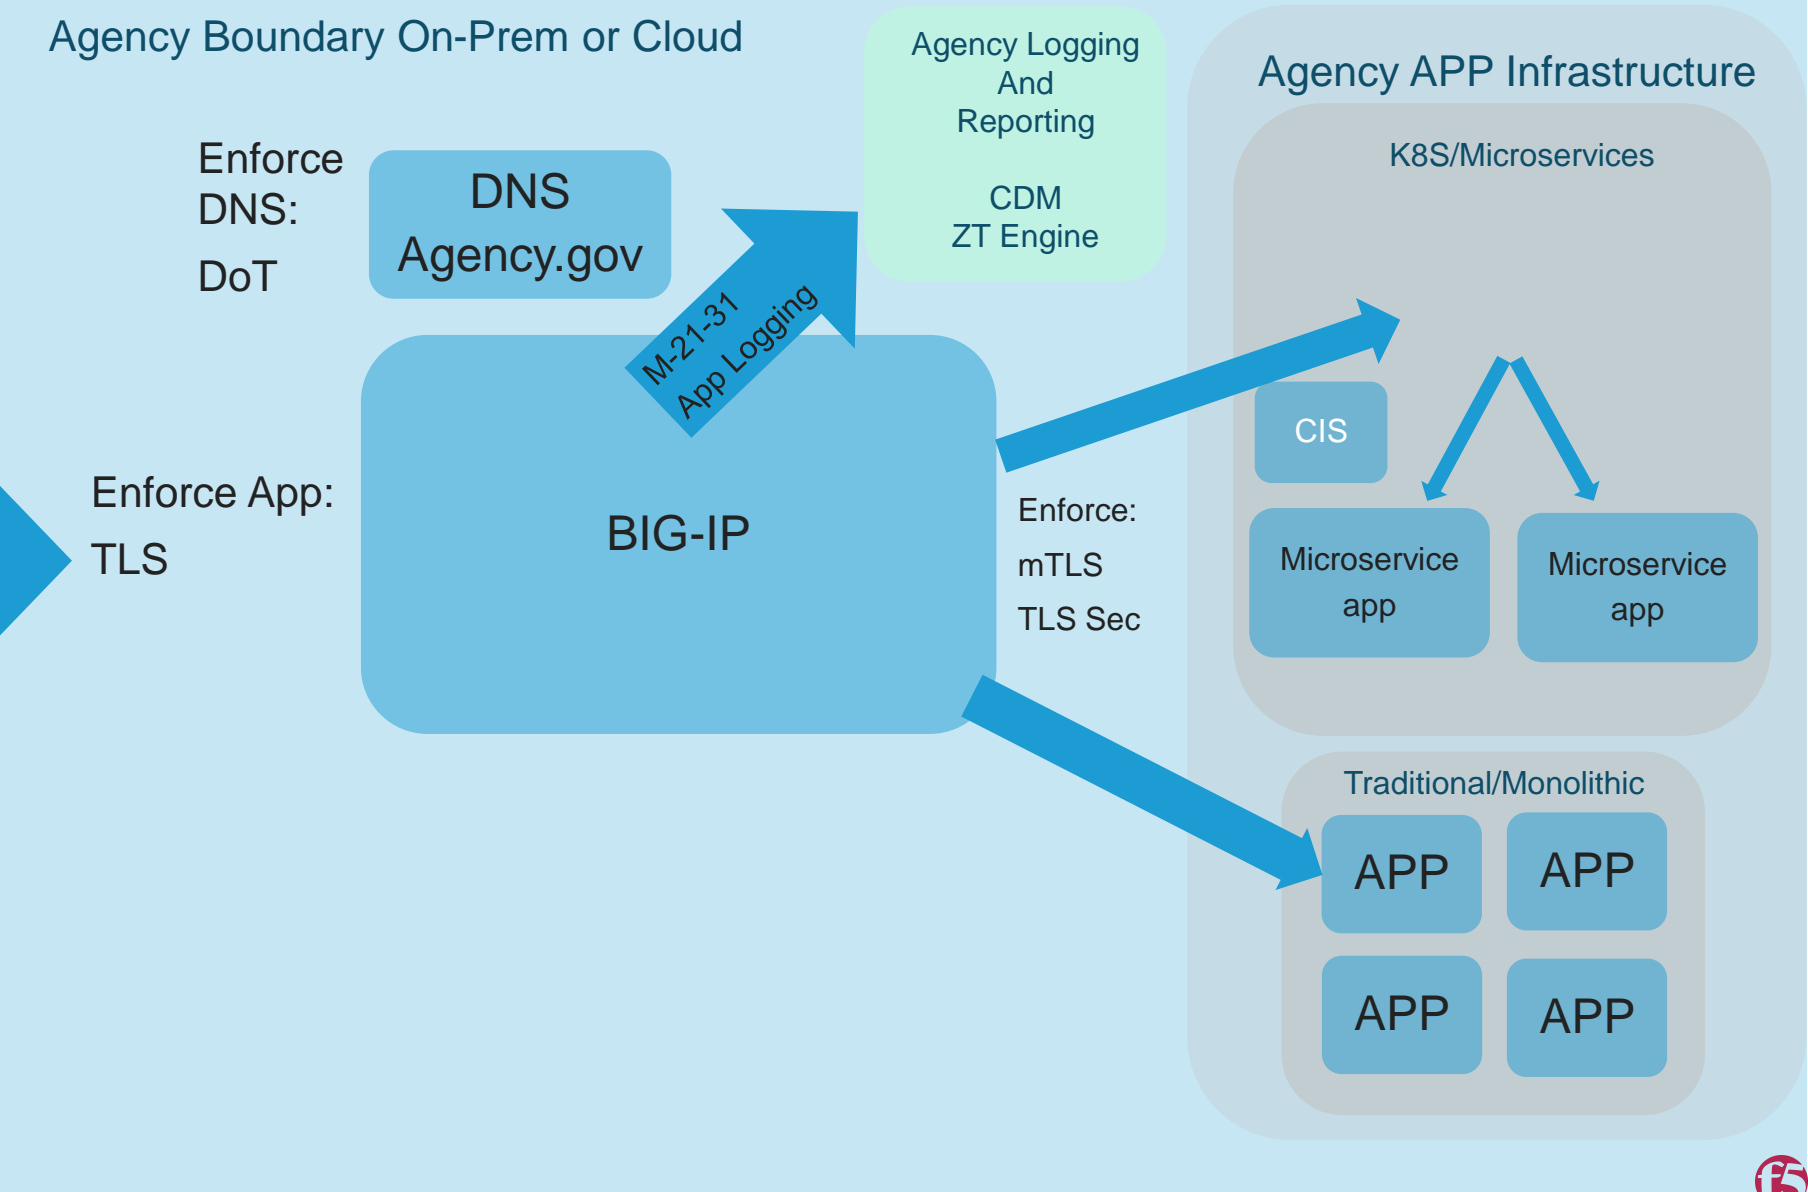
Agency Boundary On-Prem or Cloud

Agency Logging And Reporting

CDM ZT Engine

Agency APP Infrastructure

K8S/Microservices

Enforce DNS:

DoT

DNS Agency.gov

M-21-31 App Logging

CIS

Enforce App:

TLS

BIG-IP

Enforce:

mTLS

TLS Sec

Microservice app

Microservice app

Traditional/Monolithic

APP

APP

APP

APP